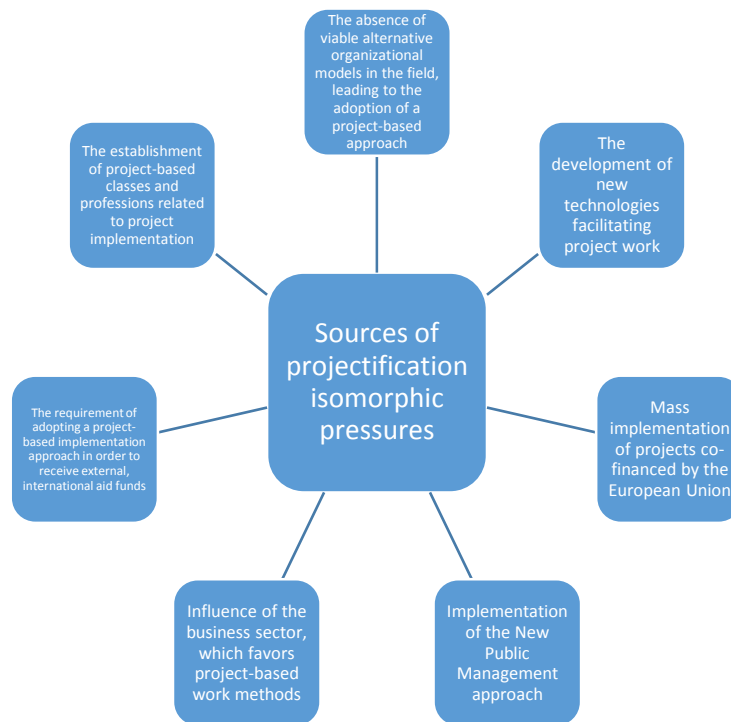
The absence of viable alternative organizational models in the field, leading to the adoption of a project-based approach

The establishment of project-based classes and professions related to project implementation

The development of new technologies facilitating project work

Sources of projectification isomorphic pressures

The requirement of adopting a project-based implementation approach in order to receive external, international aid funds

Mass implementation of projects co-financed by the European Union

Influence of the business sector, which favors project-based work methods

Implementation of the New Public Management approach